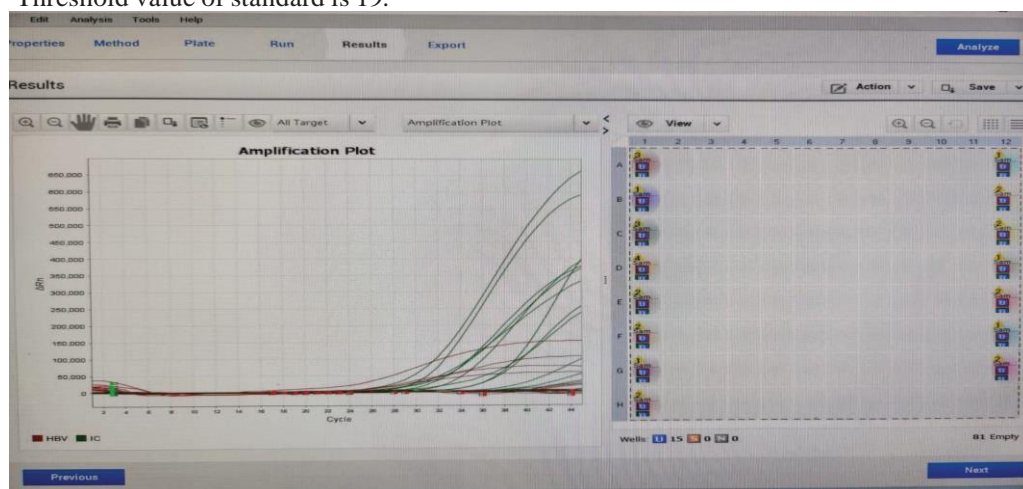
Threshold value of standard is 19.

Edit Analysis Tools Help

roperties Method Plate Run Results Export

Analyze

Results

Action Save

All Target

Amplification Plot

View

Amplification Plot

650,000
600,000
550,000
500,000
450,000
400,000
350,000
300,000
250,000
200,000
150,000
100,000
50,000
0

ΔRn

2 4 6 8 10 12 14 16 18 20 22 24 26 28 30 32 34 36 38 40 42 44

Cycle

HBV IC

1 2 3 4 5 6 7 8 9 10 11 12

A
B
C
D
E
F
G
H

Wells U 15 0 0

81 Empty

Previous

Next